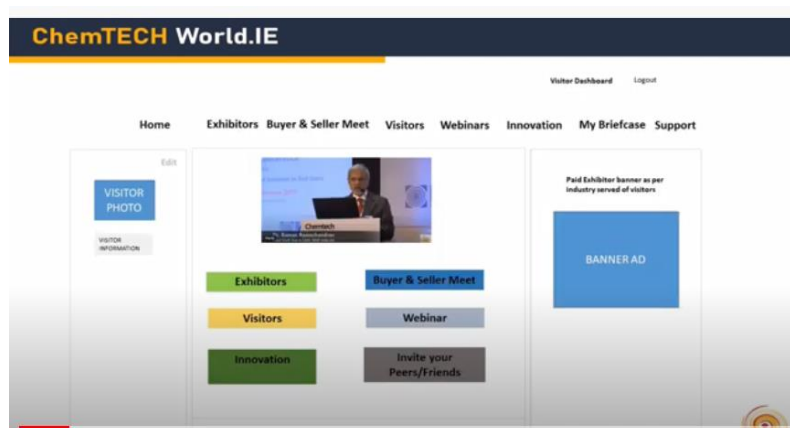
ChemTECH World.IE

Visitor Dashboard Logout

Home Exhibitors Buyer & Seller Meet Visitors Webinars Innovation My Briefcase Support

Edit

VISITOR PHOTO

VISITOR INFORMATION

Chemtech

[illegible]

Exhibitors

Buyer & Seller Meet

Visitors

Webinar

Innovation

Invite your Peers/Friends

Paid Exhibitor banner as per industry served of visitors

BANNER AD